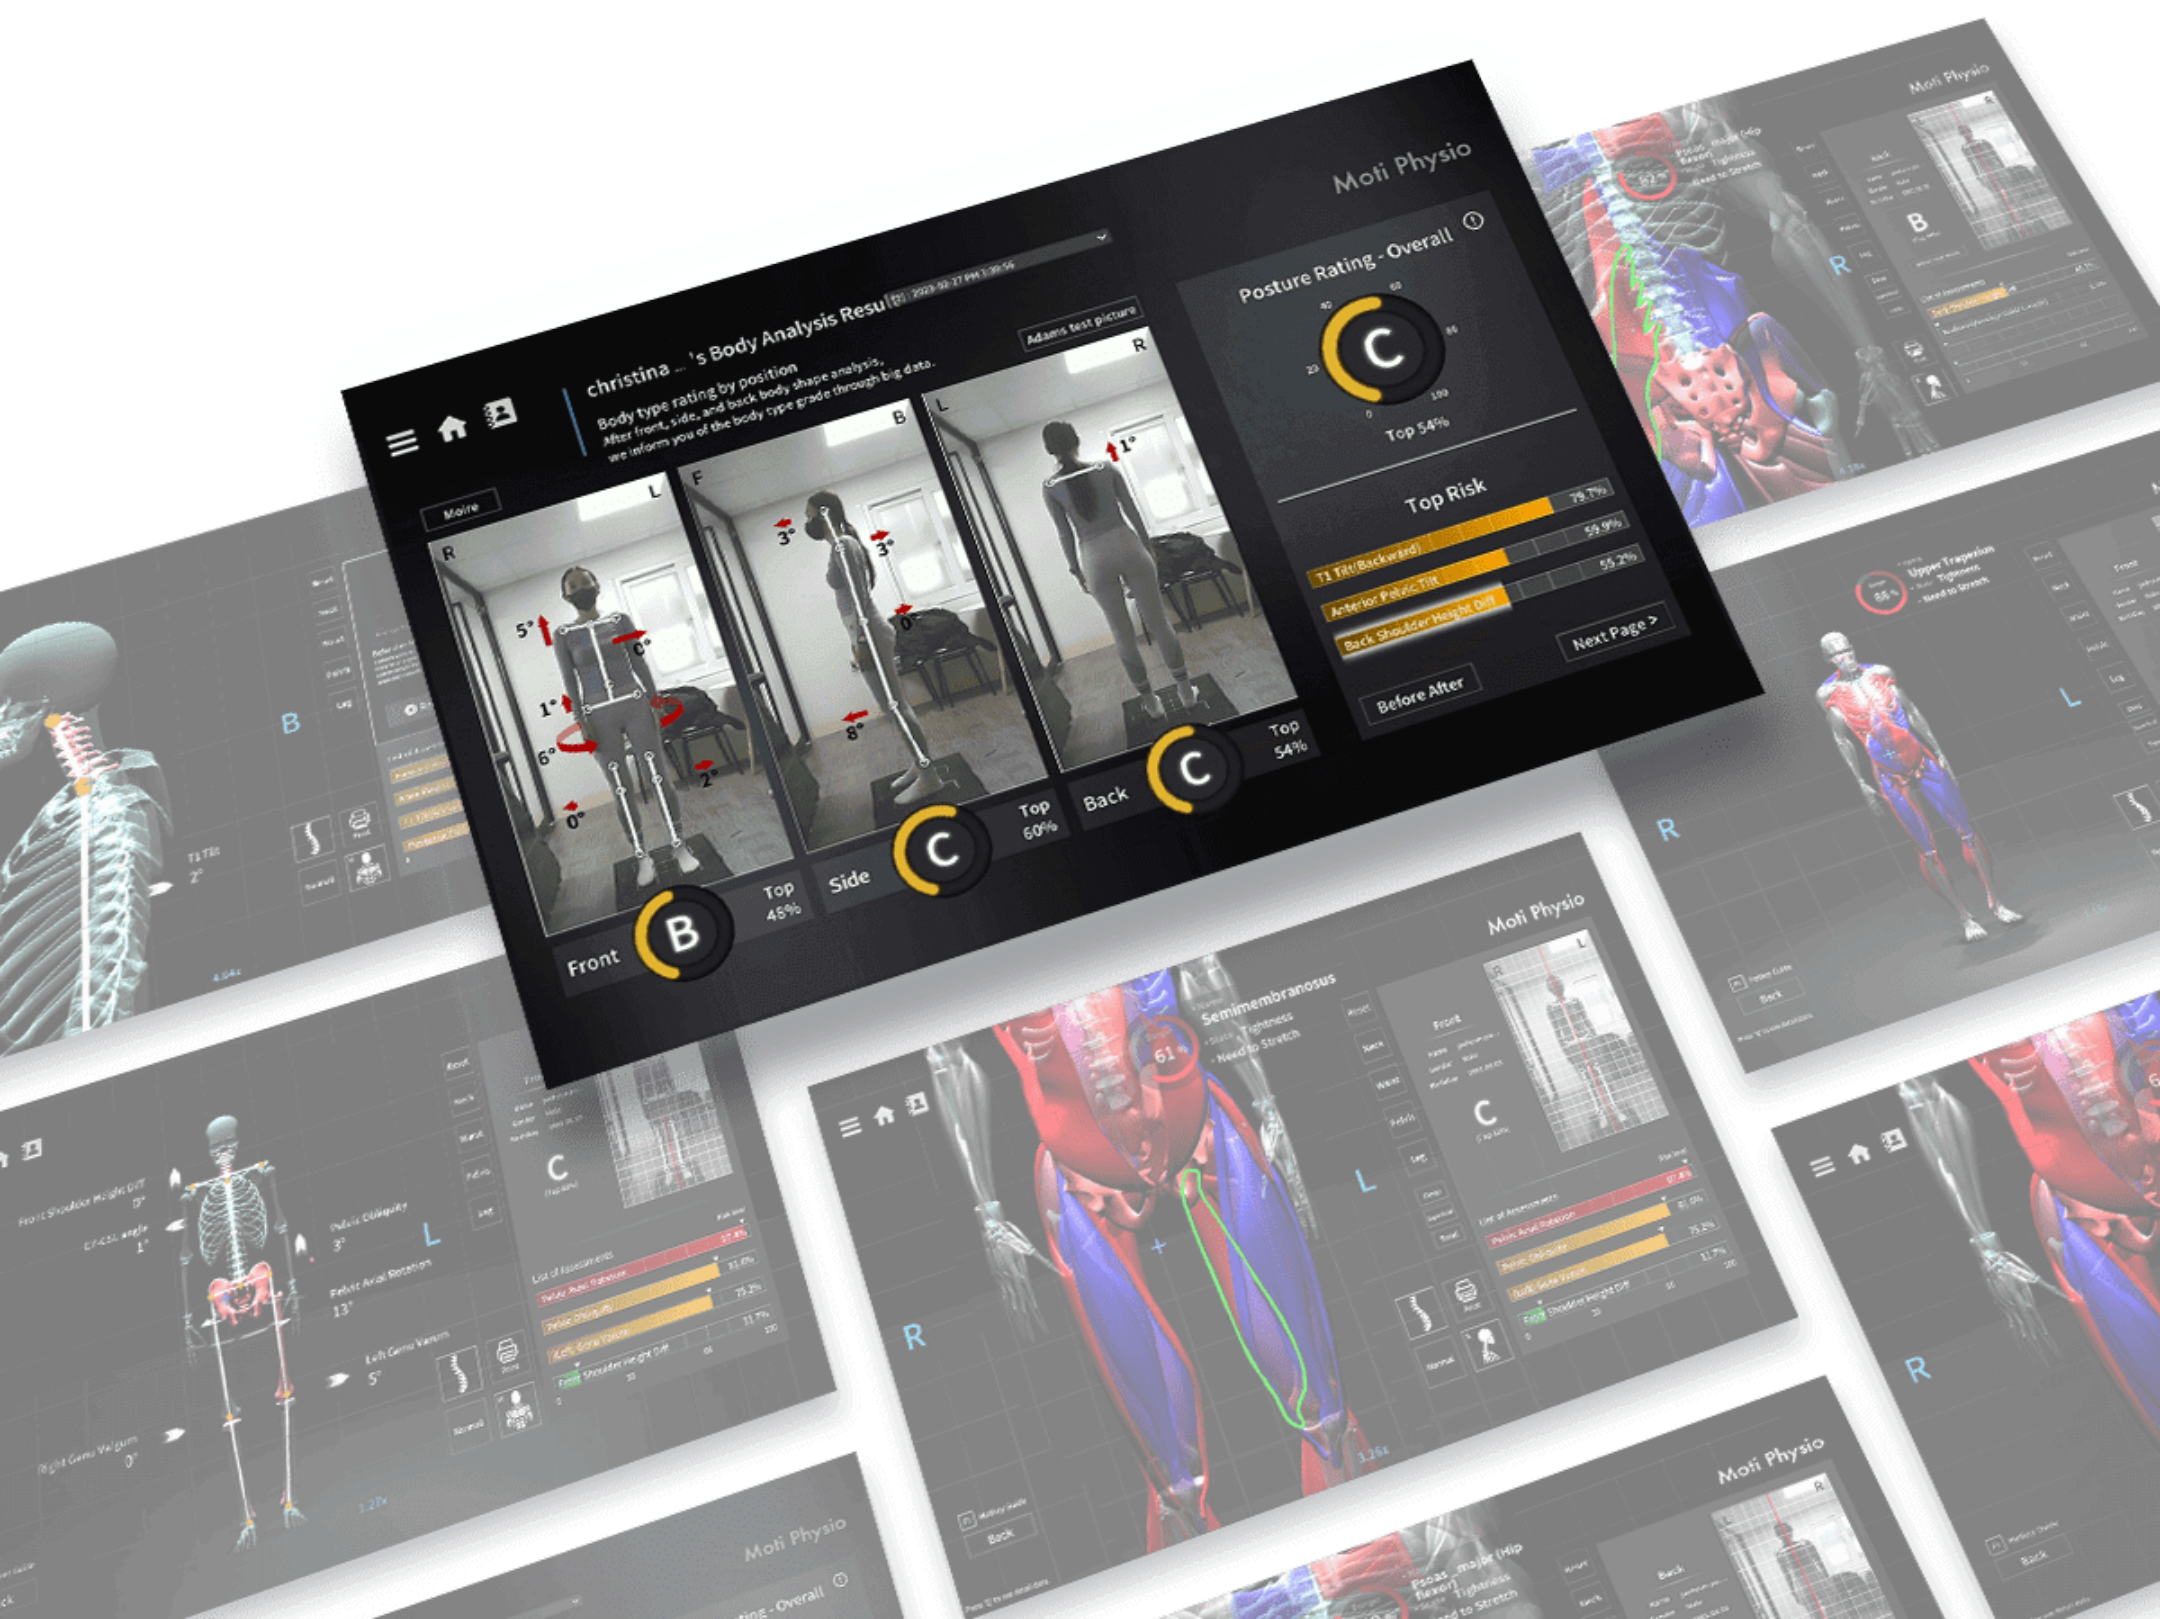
Moti Physio

christina ... 's Body Analysis Resu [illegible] 2023-02-27 PM 1:30:56

Body type rating by position
After front, side, and back body shape analysis,
we inform you of the body type grade through big data.

Adams test picture

Moire

R L F B L R

5° 0° 1° 6° 0° 2° 3° 3° 0° 8° 1°

Front B Top 46%

Side C Top 60%

Back C Top 54%

Posture Rating - Overall

C

Top 54%

Top Risk

T1 Tilt(Backward) 79.7%

Anterior Pelvic Tilt 59.9%

Back Shoulder Height Diff 55.2%

Next Page >

Before After

Moti Physio

Semimembranosus
- Tightness
- Need to Stretch

61

R L

Moti Physio

Upper Trapezius
- Tightness
- Need to Stretch

R L

B

T1 Tilt 2°

Front Shoulder Height Diff 0°

Pelvic Obliquity 3°

Pelvic Axial Rotation 13°

Left Genu Varum 5°

Right Genu Valgum 0°

L

C

Moti Physio

Posture Rating - Overall

Moti Physio

Psoas major (Hip flexor)
- Tightness
- Need to Stretch

R

Back

C